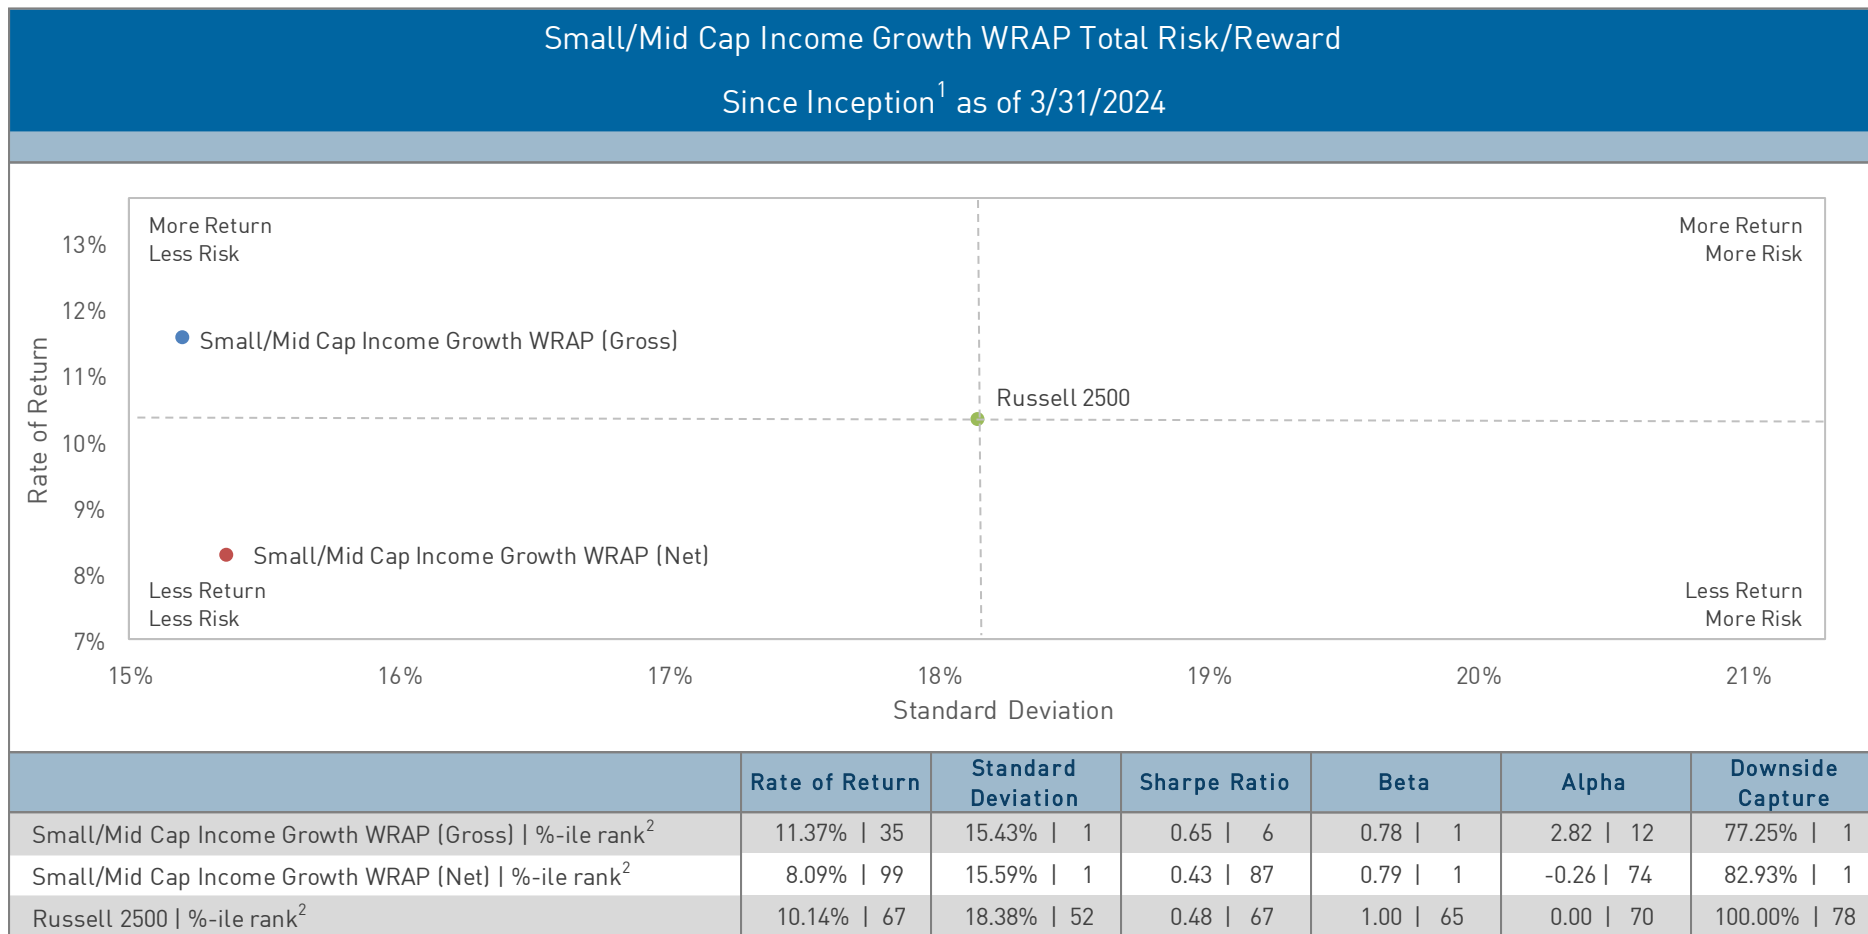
Small/Mid Cap Income Growth WRAP Total Risk/Reward

Since Inception$^1$ as of 3/31/2024

More Return
Less Risk

More Return
More Risk

Small/Mid Cap Income Growth WRAP (Gross)

Russell 2500

Small/Mid Cap Income Growth WRAP (Net)

Less Return
Less Risk

Less Return
More Risk

Rate of Return

13%
12%
11%
10%
9%
8%
7%

15%
16%
17%
18%
19%
20%
21%

Standard Deviation

| | Rate of Return | Standard Deviation | Sharpe Ratio | Beta | Alpha | Downside Capture |
|---|---|---|---|---|---|---|
| Small/Mid Cap Income Growth WRAP (Gross) \| %-ile rank$^2$ | 11.37% \| 35 | 15.43% \| 1 | 0.65 \| 6 | 0.78 \| 1 | 2.82 \| 12 | 77.25% \| 1 |
| Small/Mid Cap Income Growth WRAP (Net) \| %-ile rank$^2$ | 8.09% \| 99 | 15.59% \| 1 | 0.43 \| 87 | 0.79 \| 1 | -0.26 \| 74 | 82.93% \| 1 |
| Russell 2500 \| %-ile rank$^2$ | 10.14% \| 67 | 18.38% \| 52 | 0.48 \| 67 | 1.00 \| 65 | 0.00 \| 70 | 100.00% \| 78 |